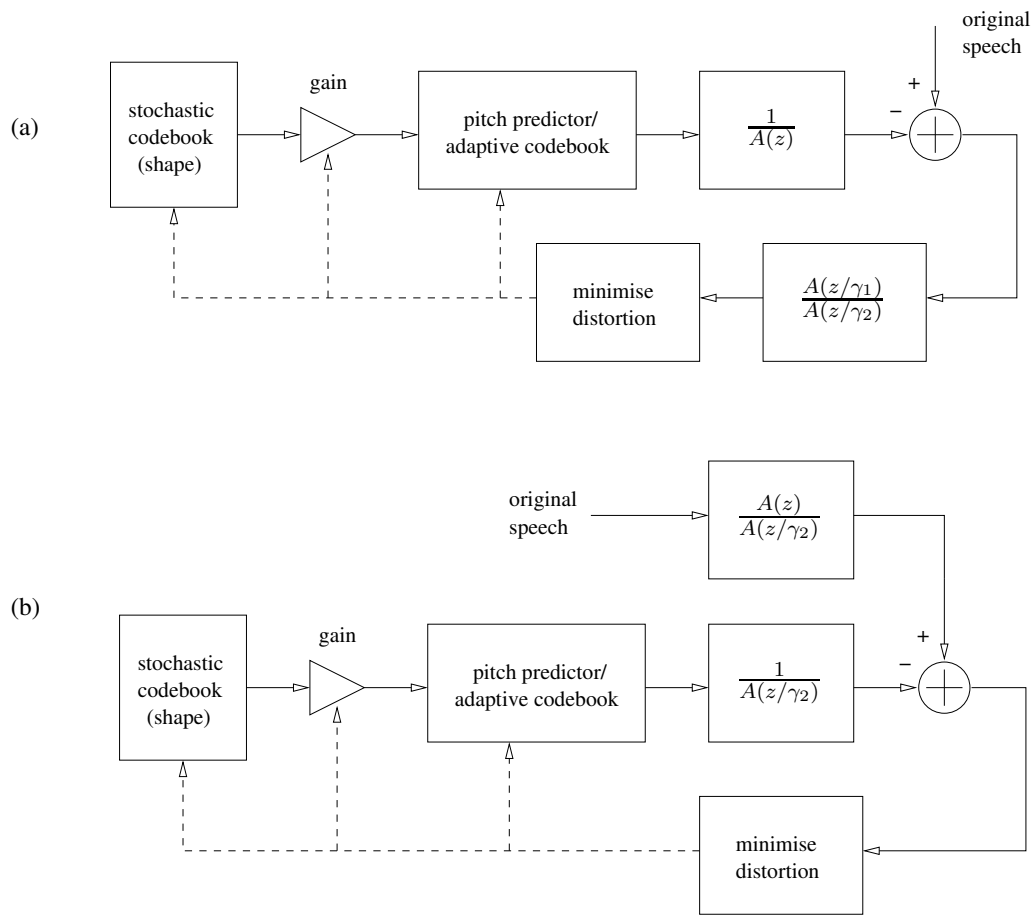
original speech

+

(a)

stochastic codebook (shape)

gain

pitch predictor/ adaptive codebook

$\frac{1}{A(z)}$

−

minimise distortion

$\frac{A(z/\gamma_1)}{A(z/\gamma_2)}$

original speech

$\frac{A(z)}{A(z/\gamma_2)}$

(b)

stochastic codebook (shape)

gain

pitch predictor/ adaptive codebook

$\frac{1}{A(z/\gamma_2)}$

+

−

minimise distortion